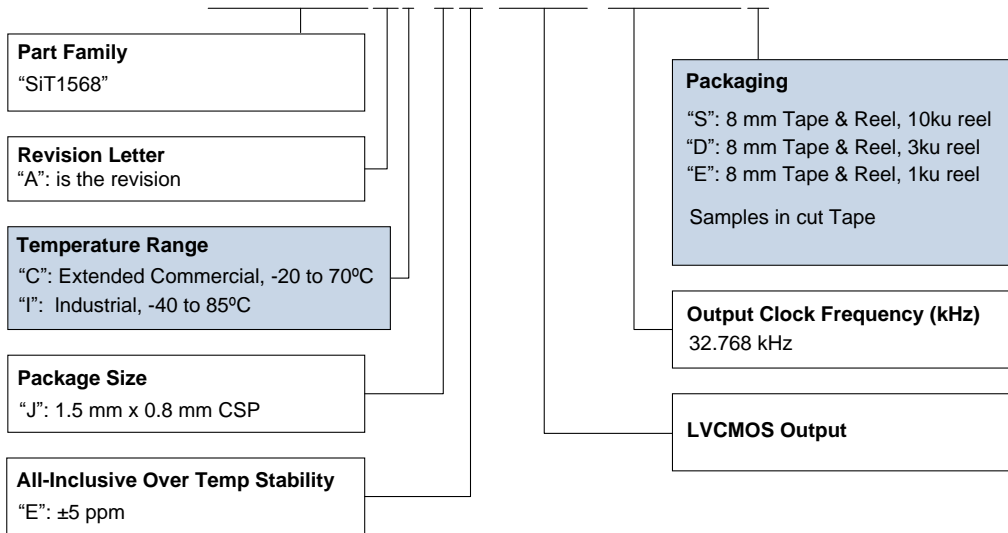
Part Family
"SiT1568"

Revision Letter
"A": is the revision

Temperature Range
"C": Extended Commercial, -20 to 70ºC
"I": Industrial, -40 to 85ºC

Package Size
"J": 1.5 mm x 0.8 mm CSP

All-Inclusive Over Temp Stability
"E": ±5 ppm

Packaging
"S": 8 mm Tape & Reel, 10ku reel
"D": 8 mm Tape & Reel, 3ku reel
"E": 8 mm Tape & Reel, 1ku reel

Samples in cut Tape

Output Clock Frequency (kHz)
32.768 kHz

LVCMOS Output